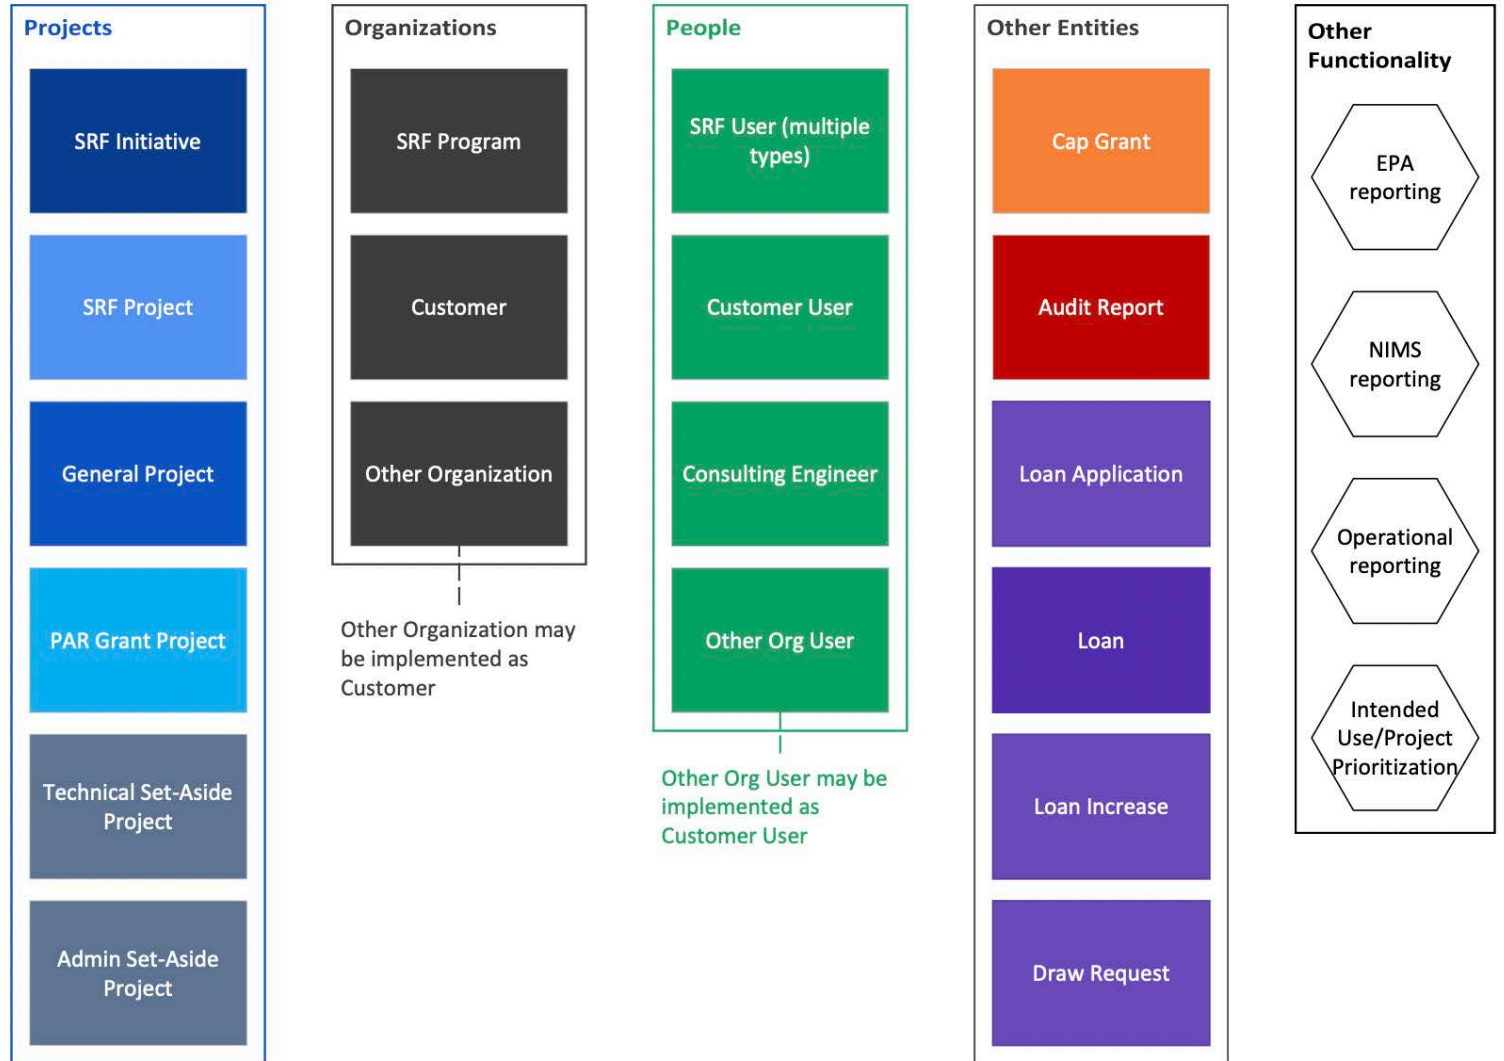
Projects

SRF Initiative

SRF Project

General Project

PAR Grant Project

Technical Set-Aside Project

Admin Set-Aside Project

Organizations

SRF Program

Customer

Other Organization

Other Organization may be implemented as Customer

People

SRF User (multiple types)

Customer User

Consulting Engineer

Other Org User

Other Org User may be implemented as Customer User

Other Entities

Cap Grant

Audit Report

Loan Application

Loan

Loan Increase

Draw Request

Other Functionality

EPA reporting

NIMS reporting

Operational reporting

Intended Use/Project Prioritization